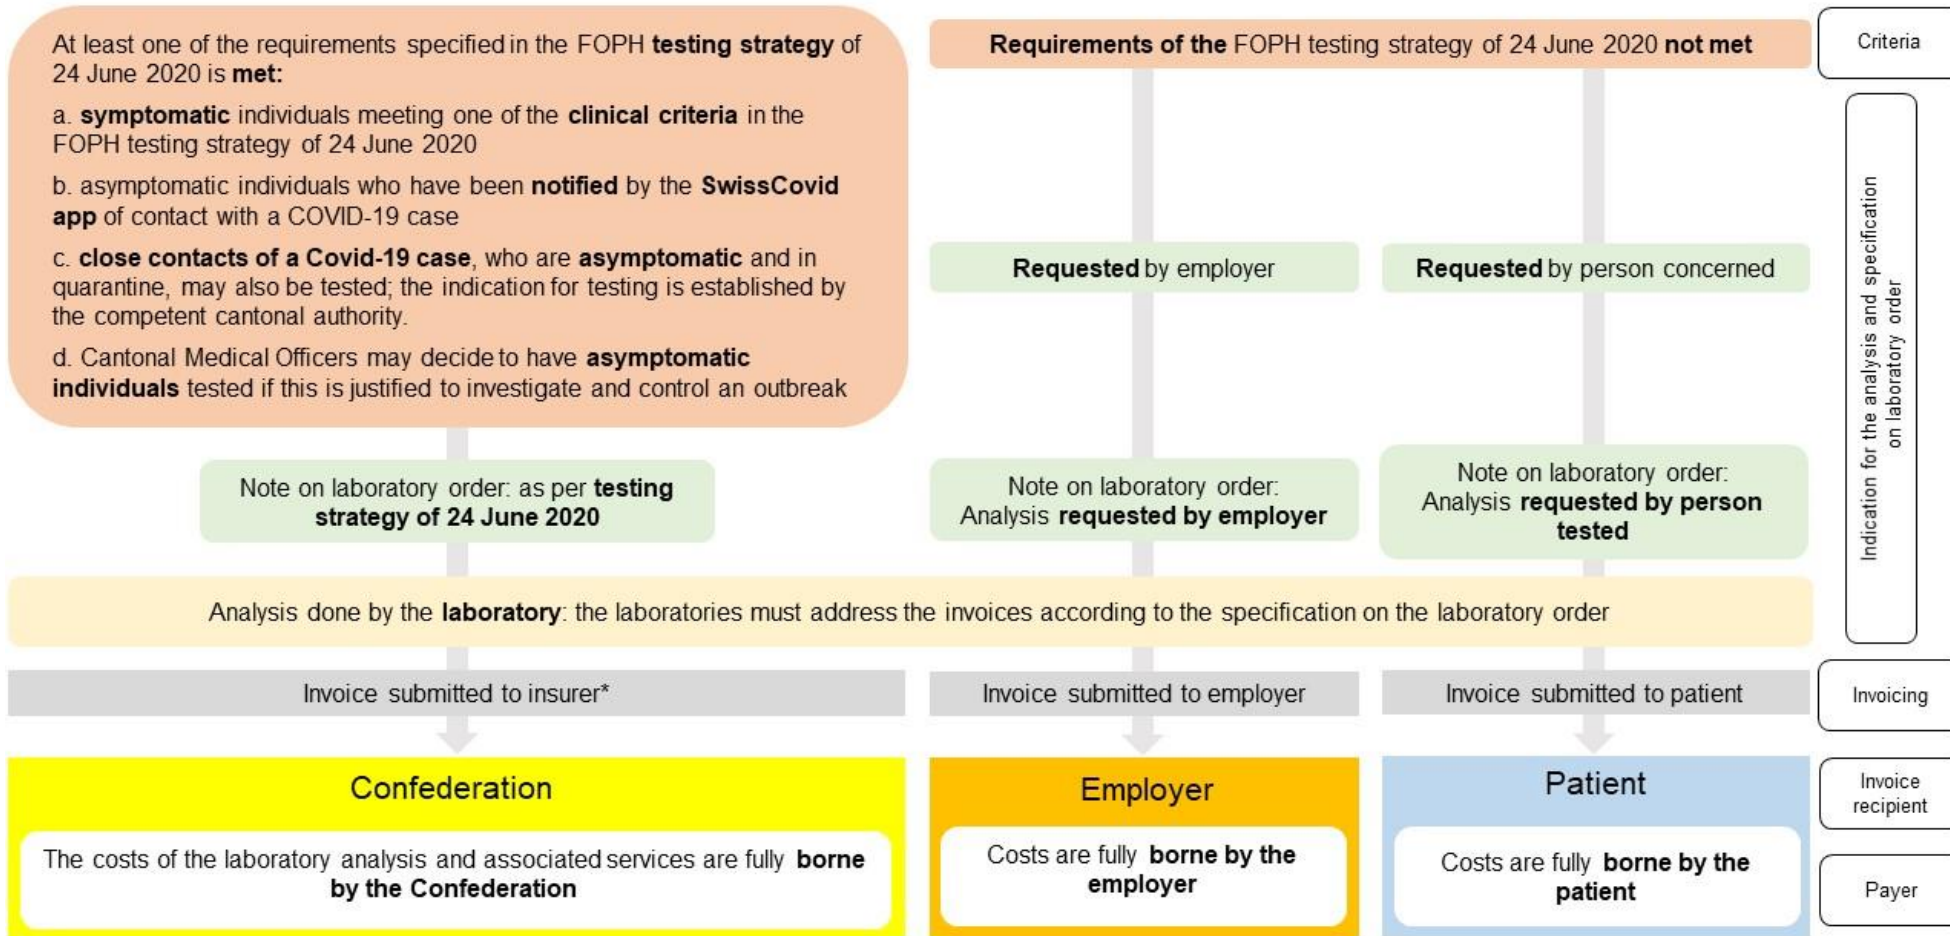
At least one of the requirements specified in the FOPH testing strategy of 24 June 2020 is met:

a. symptomatic individuals meeting one of the clinical criteria in the FOPH testing strategy of 24 June 2020

b. asymptomatic individuals who have been notified by the SwissCovid app of contact with a COVID-19 case

c. close contacts of a Covid-19 case, who are asymptomatic and in quarantine, may also be tested; the indication for testing is established by the competent cantonal authority.

d. Cantonal Medical Officers may decide to have asymptomatic individuals tested if this is justified to investigate and control an outbreak

Requirements of the FOPH testing strategy of 24 June 2020 not met

Criteria

Requested by employer

Requested by person concerned

Indication for the analysis and specification on laboratory order

Note on laboratory order: as per testing strategy of 24 June 2020

Note on laboratory order: Analysis requested by employer

Note on laboratory order: Analysis requested by person tested

Analysis done by the laboratory: the laboratories must address the invoices according to the specification on the laboratory order

Invoice submitted to insurer*

Invoice submitted to employer

Invoice submitted to patient

Invoicing

Confederation

The costs of the laboratory analysis and associated services are fully borne by the Confederation

Employer

Costs are fully borne by the employer

Patient

Costs are fully borne by the patient

Invoice recipient

Payer